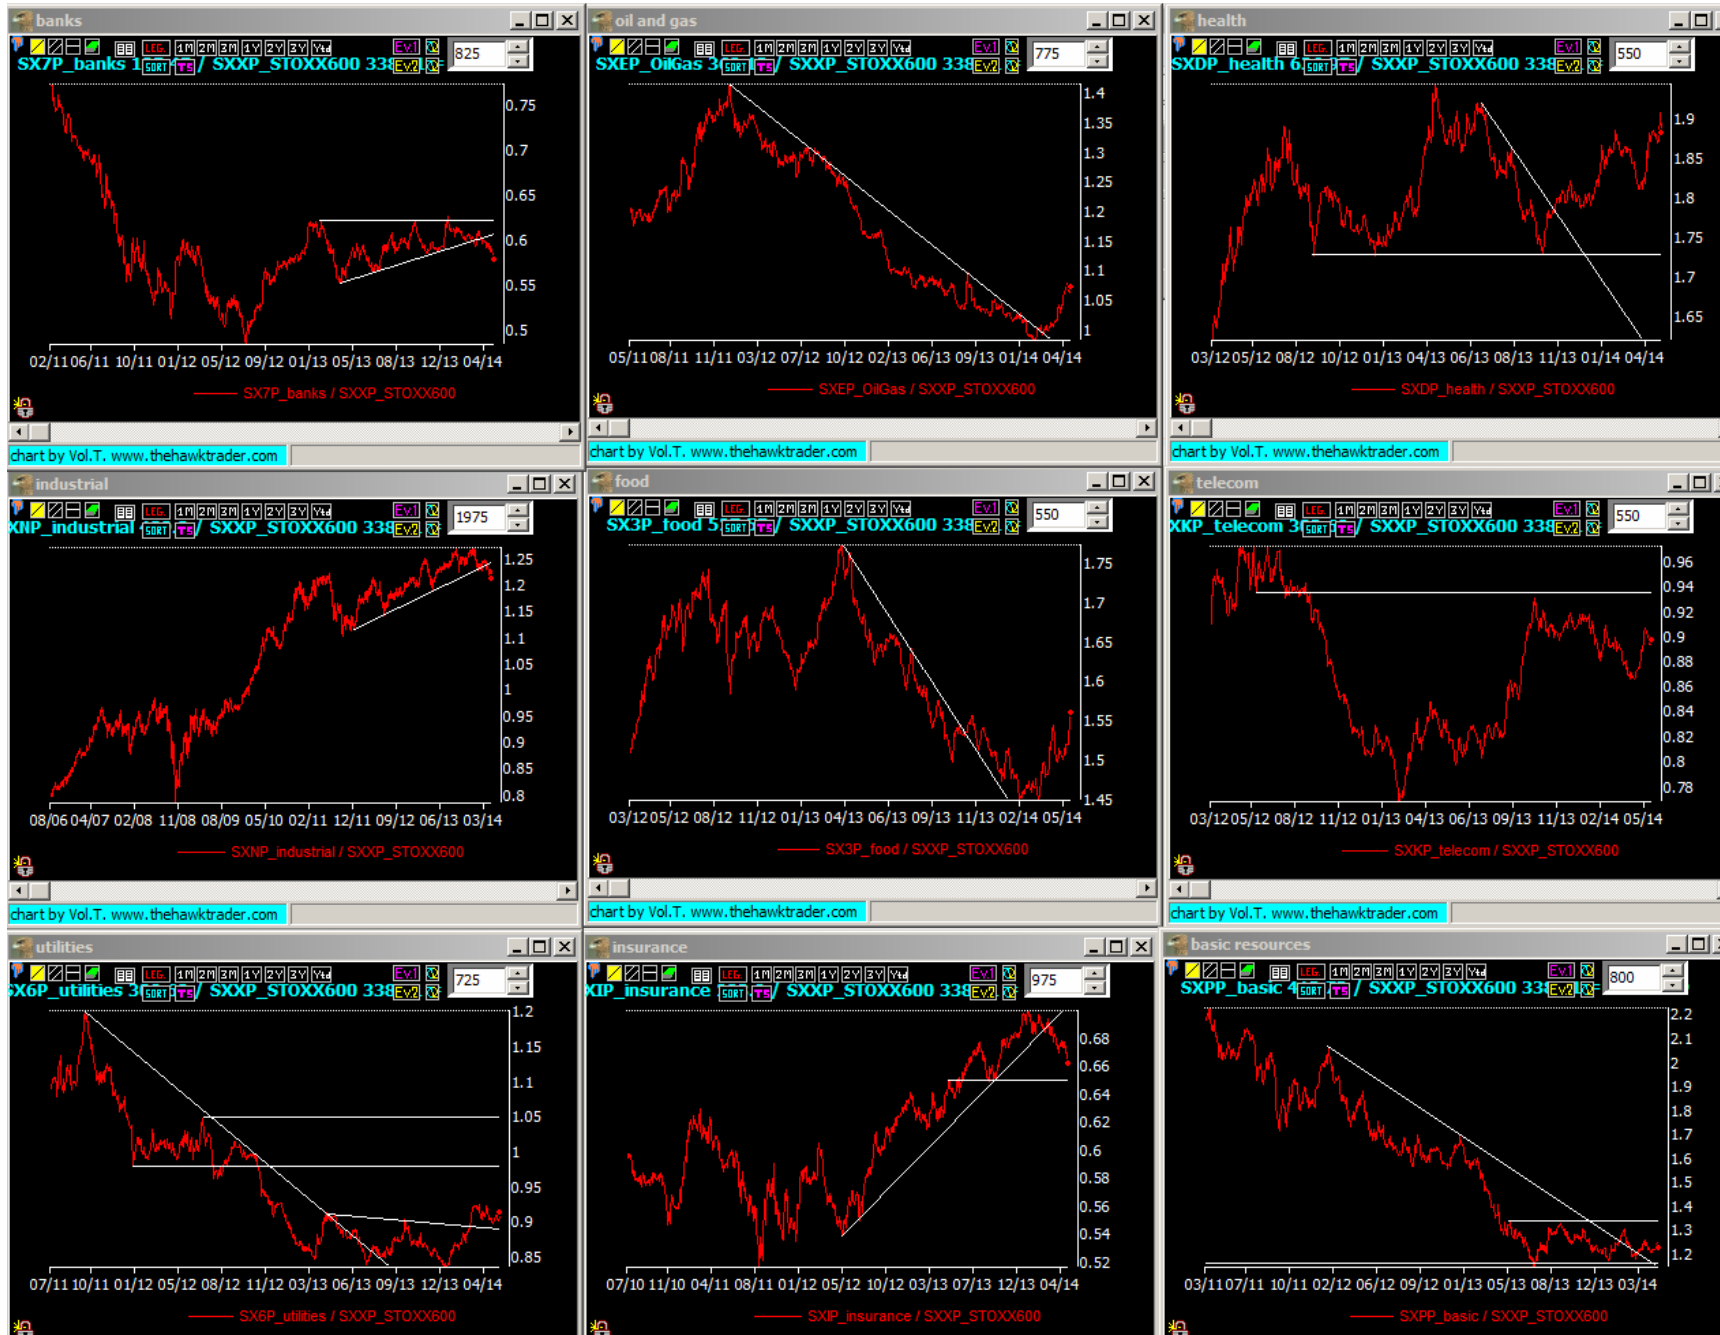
banks

LEG. 1M 2M 3M 1Y 2Y 3Y Ytd Ev1 825

SX7P_banks 1 SORT TS / SXXP_STOXX600 338 Ev2

0.75
0.7
0.65
0.6
0.55
0.5

02/11 06/11 10/11 01/12 05/12 09/12 01/13 05/13 08/13 12/13 04/14

SX7P_banks / SXXP_STOXX600

chart by Vol.T. www.thehawktrader.com

oil and gas

LEG. 1M 2M 3M 1Y 2Y 3Y Ytd Ev1 775

SXEP_OilGas 3 SORT TS / SXXP_STOXX600 338 Ev2

1.4
1.35
1.3
1.25
1.2
1.15
1.1
1.05
1

05/11 08/11 11/11 03/12 07/12 10/12 02/13 06/13 09/13 01/14 04/14

SXEP_OilGas / SXXP_STOXX600

chart by Vol.T. www.thehawktrader.com

health

LEG. 1M 2M 3M 1Y 2Y 3Y Ytd Ev1 550

SXDP_health 6 SORT TS / SXXP_STOXX600 338 Ev2

1.9
1.85
1.8
1.75
1.7
1.65

03/12 05/12 08/12 10/12 01/13 04/13 06/13 08/13 11/13 01/14 04/14

SXDP_health / SXXP_STOXX600

chart by Vol.T. www.thehawktrader.com

industrial

LEG. 1M 2M 3M 1Y 2Y 3Y Ytd Ev1 1975

XNP_industrial SORT TS / SXXP_STOXX600 338 Ev2

1.25
1.2
1.15
1.1
1.05
1
0.95
0.9
0.85
0.8

08/06 04/07 02/08 11/08 08/09 05/10 02/11 12/11 09/12 06/13 03/14

SXNP_industrial / SXXP_STOXX600

chart by Vol.T. www.thehawktrader.com

food

LEG. 1M 2M 3M 1Y 2Y 3Y Ytd Ev1 550

SX3P_food 5 SORT TS / SXXP_STOXX600 338 Ev2

1.75
1.7
1.65
1.6
1.55
1.5
1.45

03/12 05/12 08/12 11/12 01/13 04/13 06/13 09/13 11/13 02/14 05/14

SX3P_food / SXXP_STOXX600

chart by Vol.T. www.thehawktrader.com

telecom

LEG. 1M 2M 3M 1Y 2Y 3Y Ytd Ev1 550

XKP_telecom 3 SORT TS / SXXP_STOXX600 338 Ev2

0.96
0.94
0.92
0.9
0.88
0.86
0.84
0.82
0.8
0.78

03/12 05/12 08/12 11/12 01/13 04/13 06/13 09/13 11/13 02/14 05/14

SXKP_telecom / SXXP_STOXX600

chart by Vol.T. www.thehawktrader.com

utilities

LEG. 1M 2M 3M 1Y 2Y 3Y Ytd Ev1 725

X6P_utilities 3 SORT TS / SXXP_STOXX600 338 Ev2

1.2
1.15
1.1
1.05
1
0.95
0.9
0.85

07/11 10/11 01/12 05/12 08/12 11/12 03/13 06/13 09/13 12/13 04/14

SX6P_utilities / SXXP_STOXX600

insurance

LEG. 1M 2M 3M 1Y 2Y 3Y Ytd Ev1 975

XIP_insurance SORT TS / SXXP_STOXX600 338 Ev2

0.68
0.66
0.64
0.62
0.6
0.58
0.56
0.54
0.52

07/10 11/10 04/11 08/11 01/12 05/12 10/12 03/13 07/13 12/13 04/14

SXIP_insurance / SXXP_STOXX600

basic resources

LEG. 1M 2M 3M 1Y 2Y 3Y Ytd Ev1 800

SXPP_basic 4 SORT TS / SXXP_STOXX600 33 Ev2

2.2
2.1
2
1.9
1.8
1.7
1.6
1.5
1.4
1.3
1.2

03/11 07/11 10/11 02/12 06/12 09/12 01/13 05/13 08/13 12/13 03/14

SXPP_basic / SXXP_STOXX600